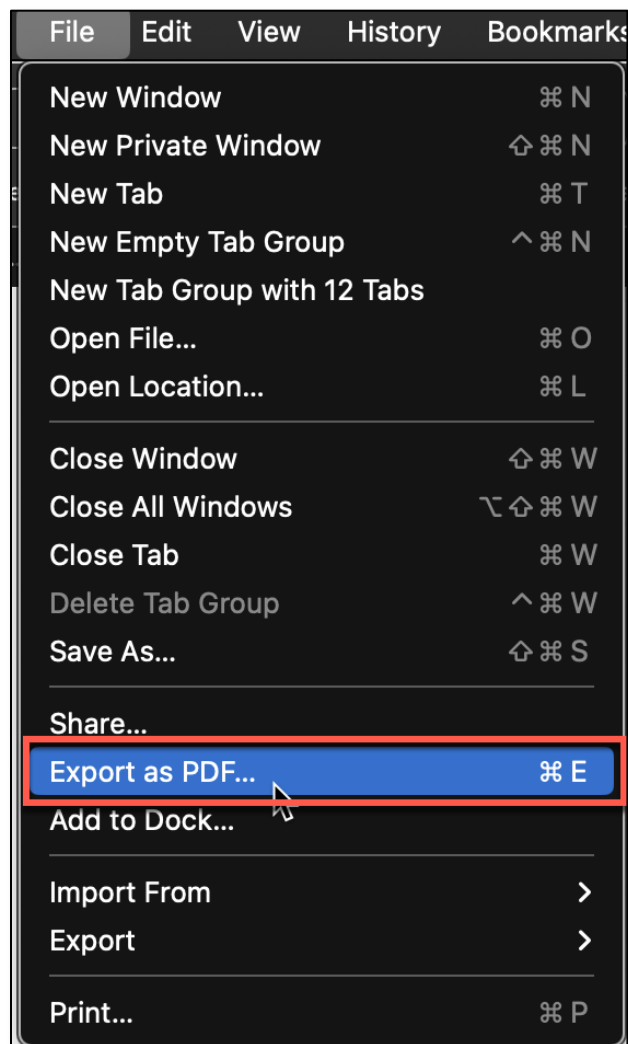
File Edit View History Bookmarks

New Window ⌘N
New Private Window ⇧⌘N
New Tab ⌘T
New Empty Tab Group ^⌘N
New Tab Group with 12 Tabs
Open File... ⌘O
Open Location... ⌘L

Close Window ⇧⌘W
Close All Windows ⌥⇧⌘W
Close Tab ⌘W
Delete Tab Group ^⌘W
Save As... ⇧⌘S

Share...
Export as PDF... ⌘E
Add to Dock...

Import From >
Export >

Print... ⌘P